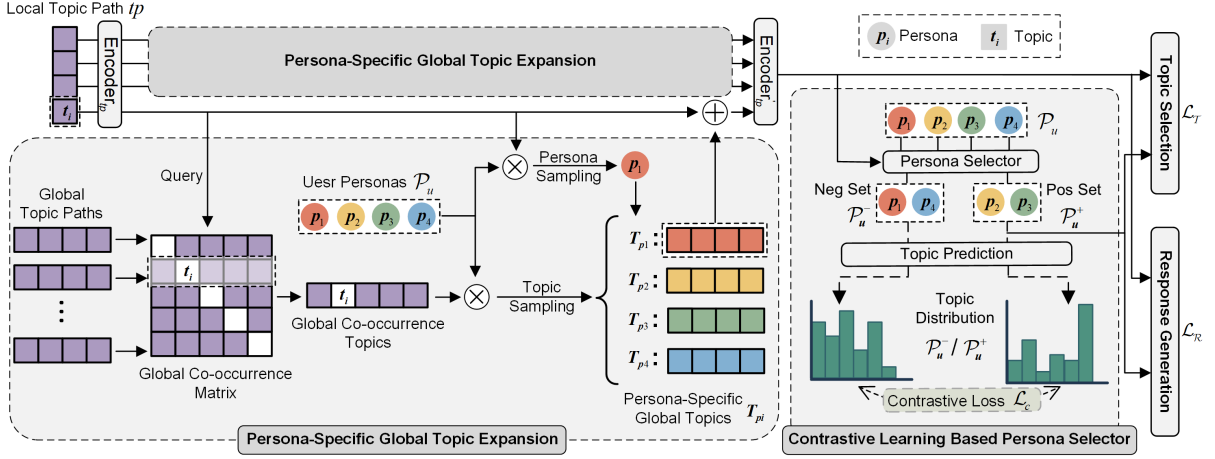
Local Topic Path $tp$

$t_i$

Encoder$_{tp}$

Persona-Specific Global Topic Expansion

Encoder$'_{tp}$

$p_i$ Persona $t_i$ Topic

Topic Selection $\mathcal{L}_T$

Response Generation $\mathcal{L}_R$

Query

Global Topic Paths

$t_i$

Global Co-occurrence Matrix

Uesr Personas $\mathcal{P}_u$

$p_1$ $p_2$ $p_3$ $p_4$

Persona Sampling

$p_1$

$t_i$

Global Co-occurrence Topics

Topic Sampling

$T_{p1}$ :

$T_{p2}$ :

$T_{p3}$ :

$T_{p4}$ :

Persona-Specific Global Topics $T_{pi}$

Persona-Specific Global Topic Expansion

$p_1$ $p_2$ $p_3$ $p_4$ $\mathcal{P}_u$

Persona Selector

Neg Set $\mathcal{P}_u^-$

$p_1$ $p_4$

$p_2$ $p_3$

Pos Set $\mathcal{P}_u^+$

Topic Prediction

Topic Distribution

$\mathcal{P}_u^-$ / $\mathcal{P}_u^+$

Contrastive Loss $\mathcal{L}_c$

Contrastive Learning Based Persona Selector